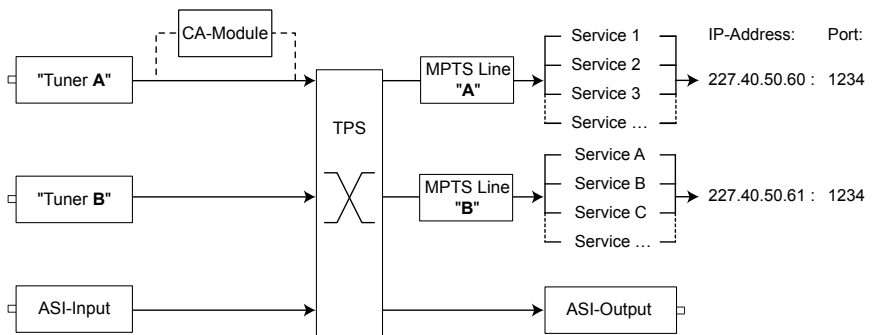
CA-Module

"Tuner **A**"

"Tuner **B**"

ASI-Input

TPS

MPTS Line "**A**"

MPTS Line "**B**"

ASI-Output

Service 1
Service 2
Service 3
Service …

Service A
Service B
Service C
Service …

IP-Address: Port:

227.40.50.60 : 1234

227.40.50.61 : 1234